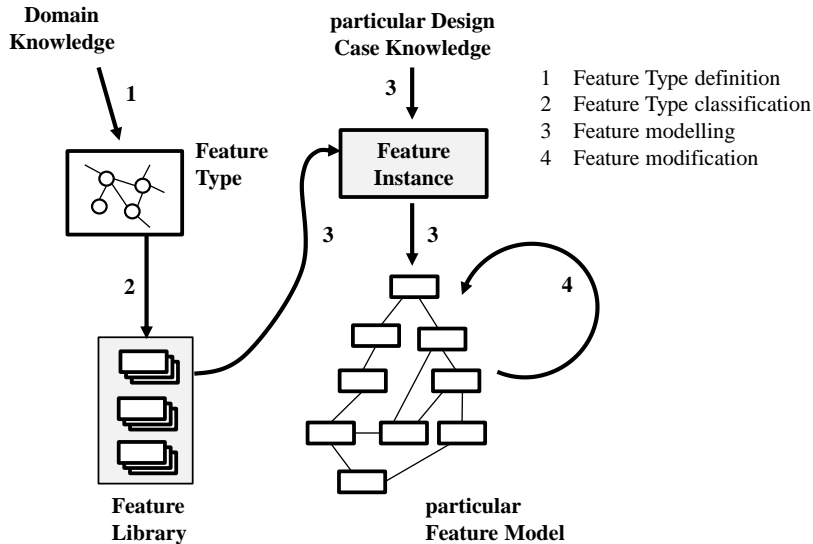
Domain Knowledge

1

Feature Type

2

Feature Library

particular Design Case Knowledge

3

Feature Instance

3

3

4

particular Feature Model

1 Feature Type definition
2 Feature Type classification
3 Feature modelling
4 Feature modification